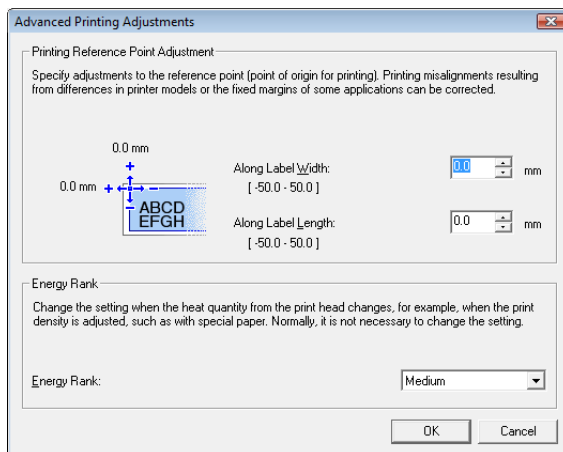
Advanced Printing Adjustments

Printing Reference Point Adjustment

Specify adjustments to the reference point (point of origin for printing). Printing misalignments resulting from differences in printer models or the fixed margins of some applications can be corrected.

0.0 mm

0.0 mm

ABCD
EFGH

Along Label Width:
[ -50.0 - 50.0 ]

0.0 mm

Along Label Length:
[ -50.0 - 50.0 ]

0.0 mm

Energy Rank

Change the setting when the heat quantity from the print head changes, for example, when the print density is adjusted, such as with special paper. Normally, it is not necessary to change the setting.

Energy Rank: Medium

OK Cancel